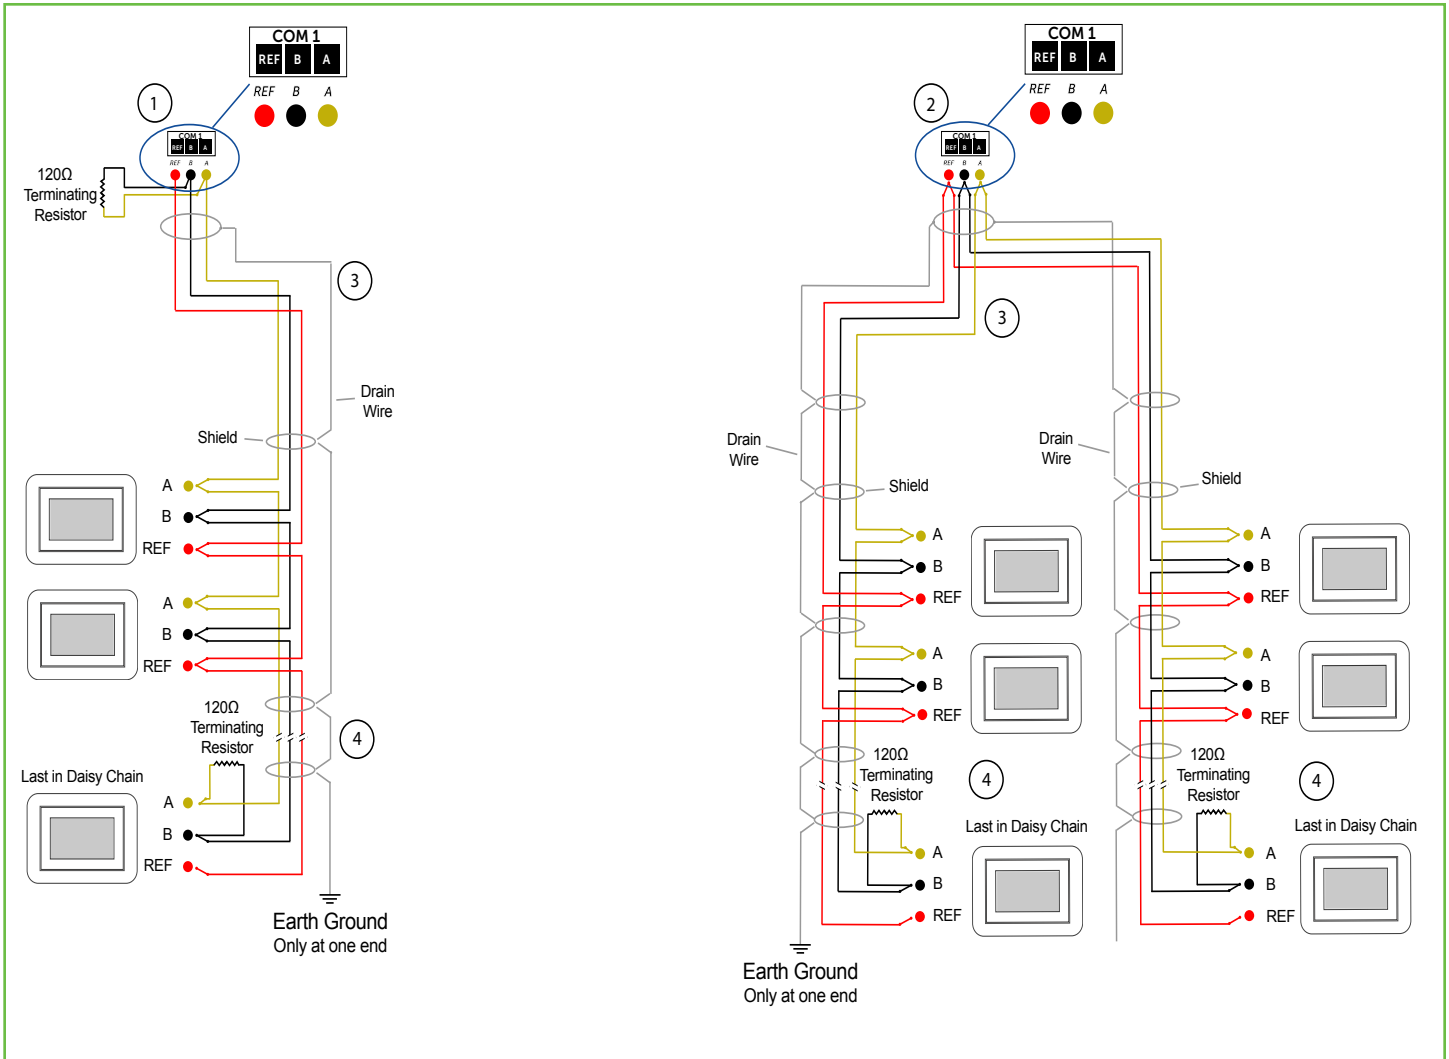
COM 1
REF B A
REF B A

1

COM 1
REF B A
REF B A

120Ω Terminating Resistor

3

Drain Wire

Shield

A
B
REF

A
B
REF

120Ω Terminating Resistor

4

Last in Daisy Chain

A
B
REF

Earth Ground
Only at one end

COM 1
REF B A
REF B A

2

COM 1
REF B A
REF B A

3

Drain Wire

Shield

A
B
REF

A
B
REF

120Ω Terminating Resistor

4

Last in Daisy Chain

A
B
REF

Drain Wire

Shield

A
B
REF

A
B
REF

120Ω Terminating Resistor

4

Last in Daisy Chain

A
B
REF

Earth Ground
Only at one end